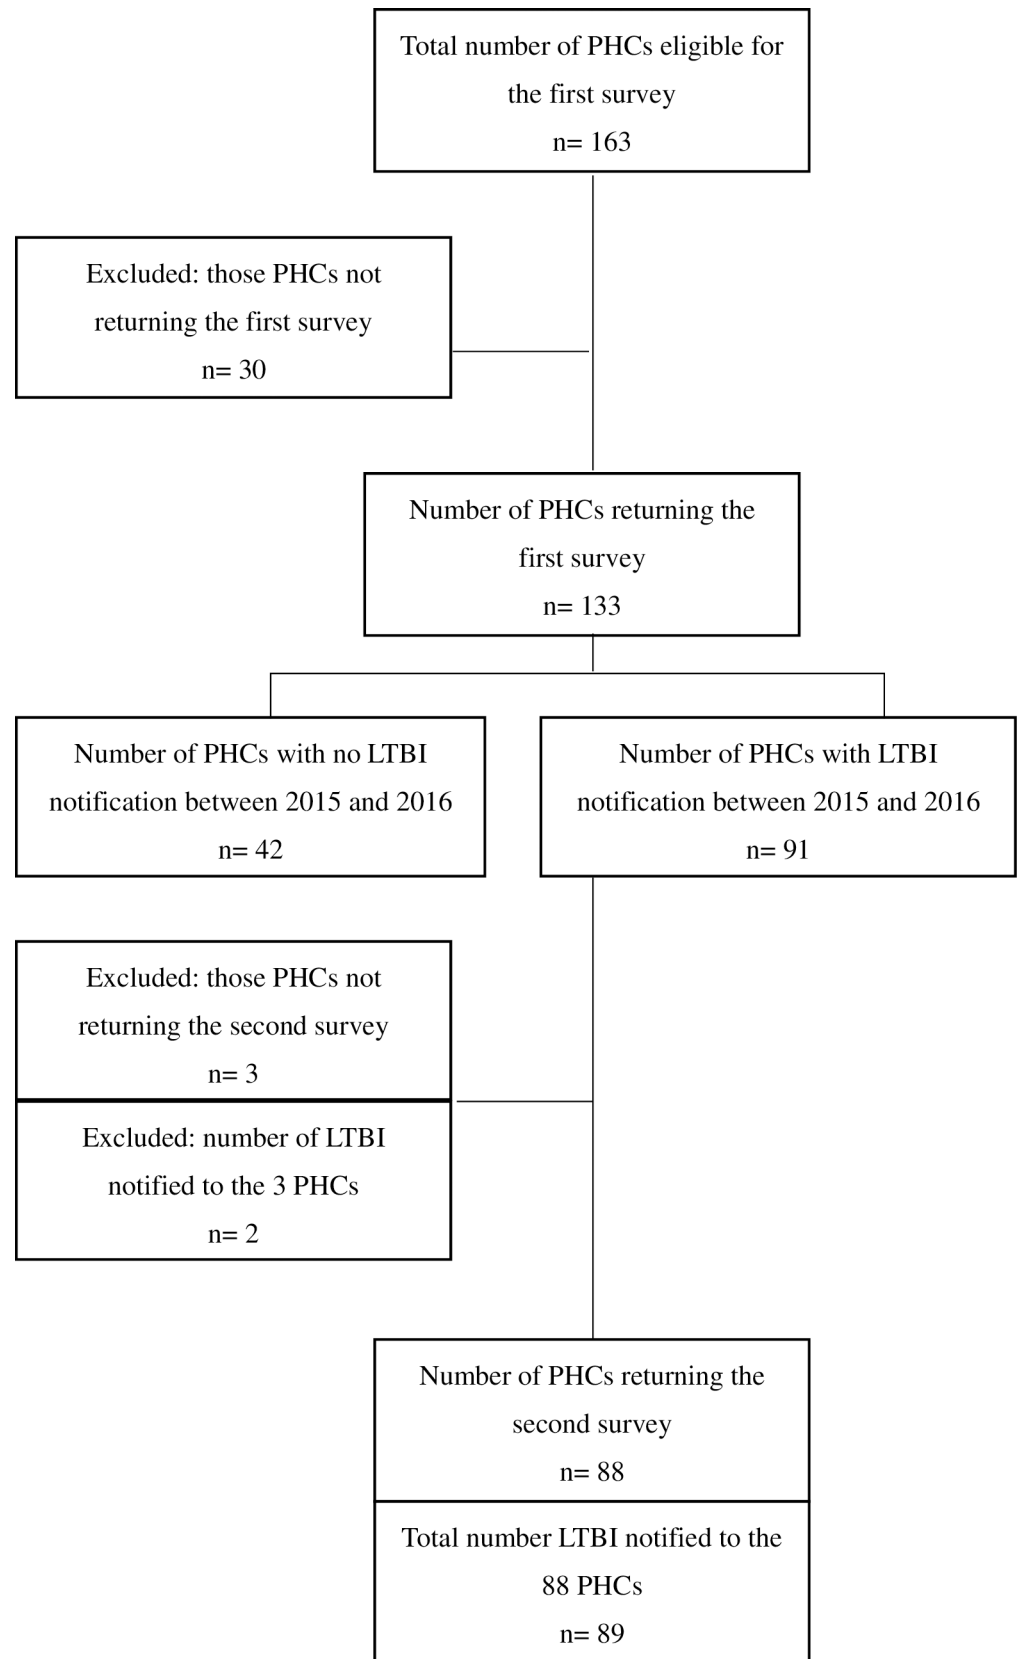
Total number of PHCs eligible for the first survey
n= 163

Excluded: those PHCs not returning the first survey
n= 30

Number of PHCs returning the first survey
n= 133

Number of PHCs with no LTBI notification between 2015 and 2016
n= 42

Number of PHCs with LTBI notification between 2015 and 2016
n= 91

Excluded: those PHCs not returning the second survey
n= 3

Excluded: number of LTBI notified to the 3 PHCs
n= 2

Number of PHCs returning the second survey
n= 88

Total number LTBI notified to the 88 PHCs
n= 89